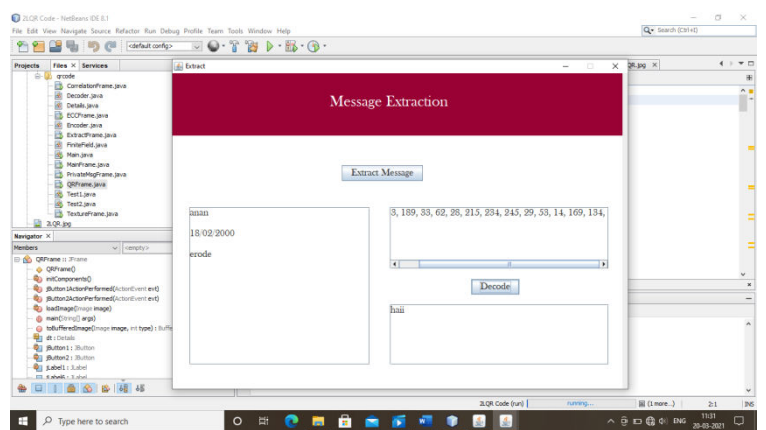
JLQR Code - NetBeans IDE 8.1

File Edit View Navigate Source Refactor Run Debug Profile Team Tools Window Help

<default config>

Search (Ctrl+I)

Projects Files × Services

qrcode
CorrelationFrame.java
Decoder.java
Details.java
ECCFrame.java
Encoder.java
ExtractFrame.java
FiniteField.java
Main.java
MainFrame.java
PrivateMsgFrame.java
QRFrame.java
Test1.java
Test2.java
TextureFrame.java
JLQR.jpg

Navigator ×
Members <empty>
QRFrame :: JFrame
QRFrame()
initComponents()
jButton1ActionPerformed(ActionEvent evt)
jButton2ActionPerformed(ActionEvent evt)
loadImage(Image image)
main(String[] args)
toBufferedImage(Image image, int type) : Buffe
dt : Details
jButton1 : JButton
jButton2 : JButton
jLabel1 : JLabel

QR.jpg ×

Extract

Message Extraction

Extract Message

anan

18/02/2000

erode

3, 189, 33, 62, 28, 215, 234, 245, 29, 53, 14, 169, 134,

Decode

haii

JLQR Code (run) running... (1 more...) 2:1 INS

Type here to search

ENG 11:31 20-03-2021